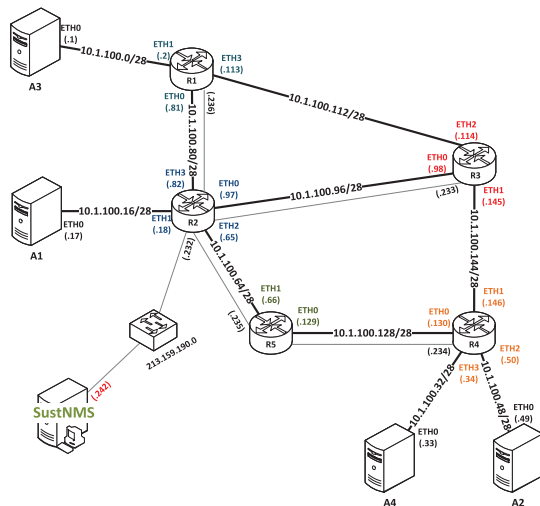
ETH0
(.1)
10.1.100.0/28
A3
ETH1
(.2)
ETH3
(.113)
R1
ETH0
(.81)
(.236)
10.1.100.80/28
10.1.100.112/28
ETH2
(.114)
R3
ETH0
(.98)
ETH1
(.145)
ETH3
(.82)
ETH0
(.97)
10.1.100.96/28
(.233)
ETH0
(.17)
10.1.100.16/28
ETH1
(.18)
R2
ETH2
(.65)
A1
(.232)
10.1.100.64/28
10.1.100.144/28
ETH1
(.66)
ETH0
(.129)
ETH1
(.146)
(.235)
R5
10.1.100.128/28
ETH0
(.130)
R4
ETH2
(.50)
213.159.190.0
(.234)
ETH3
(.34)
(.242)
SustNMS
10.1.100.32/28
10.1.100.48/28
ETH0
(.49)
ETH0
(.33)
A4
A2